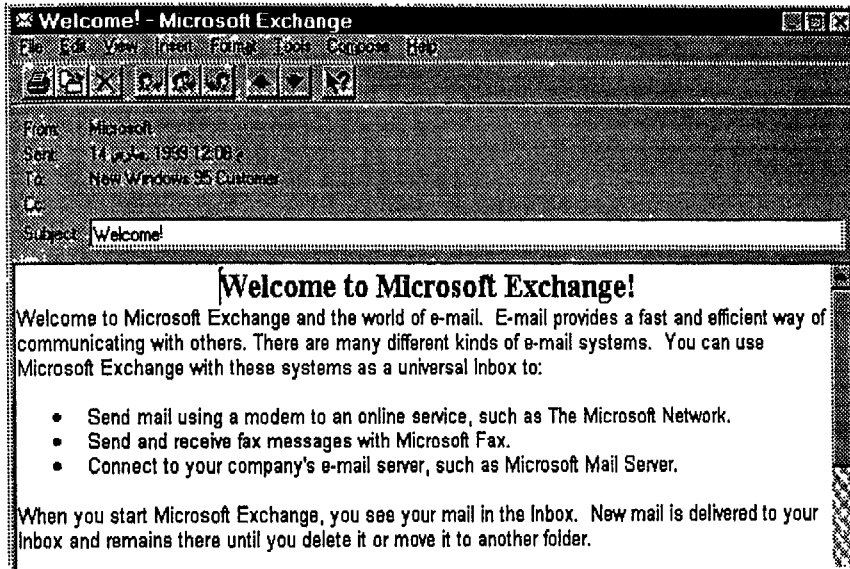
Welcome! - Microsoft Exchange

File Edit View Insert Format Tools Compose Help

From: Microsoft
Sent: 14 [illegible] 1999 12:08 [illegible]
To: New Windows 95 Customer
Cc:
Subject: Welcome!

Welcome to Microsoft Exchange!

Welcome to Microsoft Exchange and the world of e-mail. E-mail provides a fast and efficient way of communicating with others. There are many different kinds of e-mail systems. You can use Microsoft Exchange with these systems as a universal Inbox to:

- Send mail using a modem to an online service, such as The Microsoft Network.
- Send and receive fax messages with Microsoft Fax.
- Connect to your company's e-mail server, such as Microsoft Mail Server.

When you start Microsoft Exchange, you see your mail in the Inbox. New mail is delivered to your Inbox and remains there until you delete it or move it to another folder.